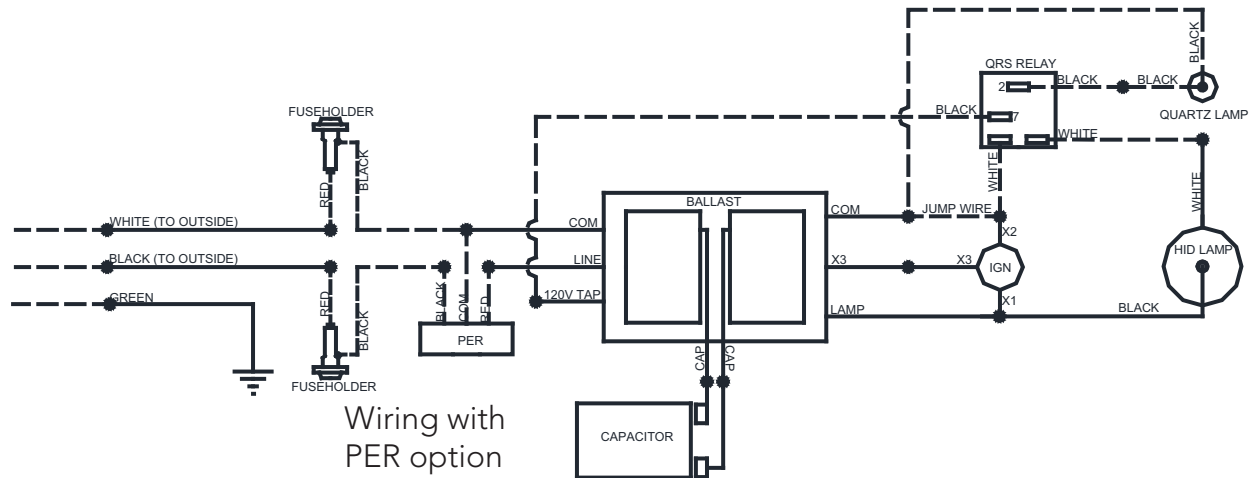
BLACK
QRS RELAY
2
BLACK
BLACK
BLACK
7
QUARTZ LAMP
FUSEHOLDER
WHITE
BLACK
RED
WHITE
WHITE
BALLAST
WHITE (TO OUTSIDE)
COM
COM
JUMP WIRE
X2
BLACK (TO OUTSIDE)
LINE
X3
X3
IGN
HID LAMP
GREEN
120V TAP
X1
RED
BLACK
COM
RED
LAMP
BLACK
BLACK
PER
FUSEHOLDER
CAP
CAP
Wiring with PER option
CAPACITOR